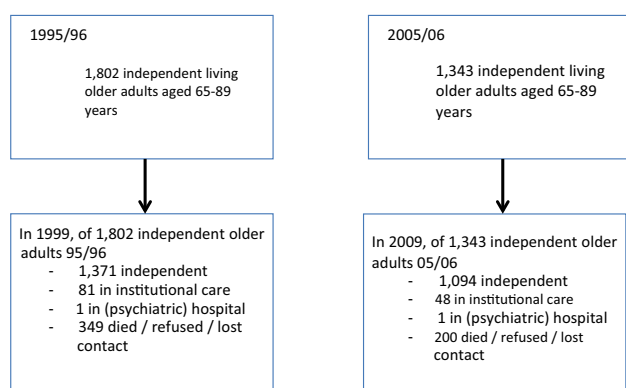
1995/96

1,802 independent living older adults aged 65-89 years

In 1999, of 1,802 independent older adults 95/96
- 1,371 independent
- 81 in institutional care
- 1 in (psychiatric) hospital
- 349 died / refused / lost contact

2005/06

1,343 independent living older adults aged 65-89 years

In 2009, of 1,343 independent older adults 05/06
- 1,094 independent
- 48 in institutional care
- 1 in (psychiatric) hospital
- 200 died / refused / lost contact